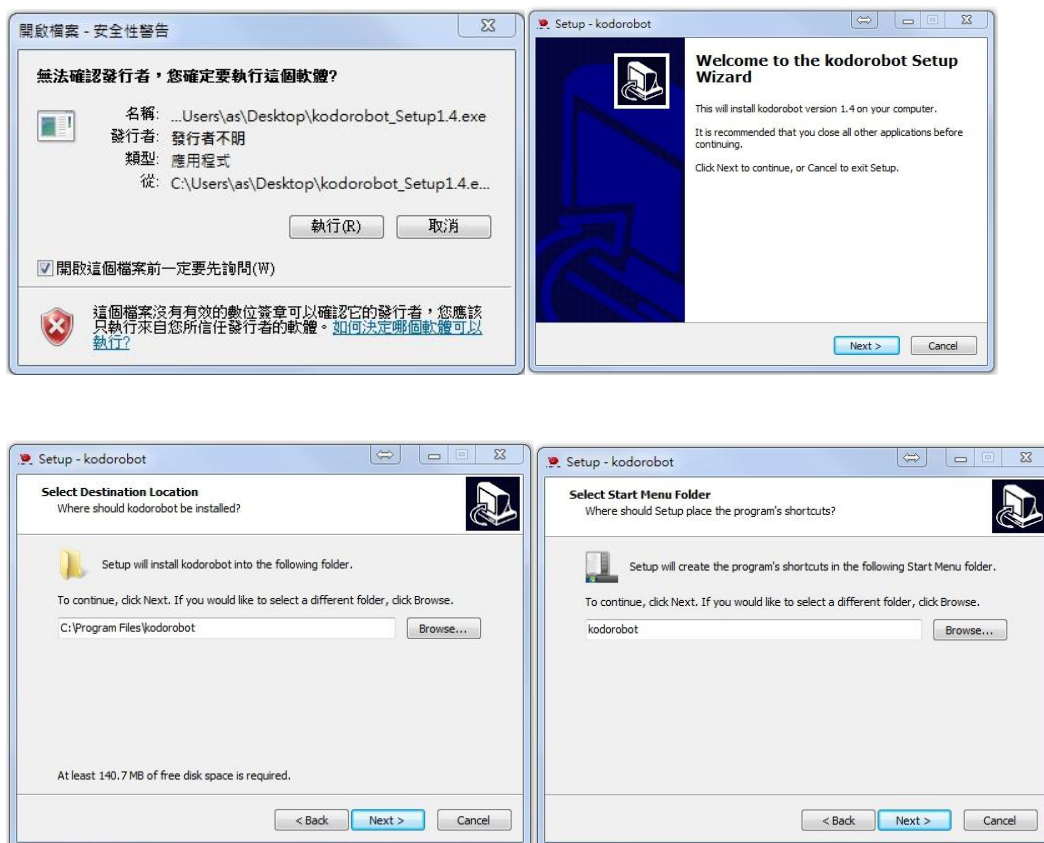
開啟檔案 - 安全性警告

無法確認發行者，您確定要執行這個軟體?

名稱: ...Users\as\Desktop\kodorobot_Setup1.4.exe
發行者: 發行者不明
類型: 應用程式
從: C:\Users\as\Desktop\kodorobot_Setup1.4.e...

執行(R) 取消

開啟這個檔案前一定要先詢問(W)

這個檔案沒有有效的數位簽章可以確認它的發行者，您應該只執行來自您所信任發行者的軟體。如何決定哪個軟體可以執行?

Setup - kodorobot

Welcome to the kodorobot Setup Wizard

This will install kodorobot version 1.4 on your computer.

It is recommended that you close all other applications before continuing.

Click Next to continue, or Cancel to exit Setup.

Next > Cancel

Setup - kodorobot

Select Destination Location
Where should kodorobot be installed?

Setup will install kodorobot into the following folder.

To continue, click Next. If you would like to select a different folder, click Browse.

C:\Program Files\kodorobot Browse...

At least 140.7 MB of free disk space is required.

< Back Next > Cancel

Setup - kodorobot

Select Start Menu Folder
Where should Setup place the program's shortcuts?

Setup will create the program's shortcuts in the following Start Menu folder.

To continue, click Next. If you would like to select a different folder, click Browse.

kodorobot Browse...

< Back Next > Cancel